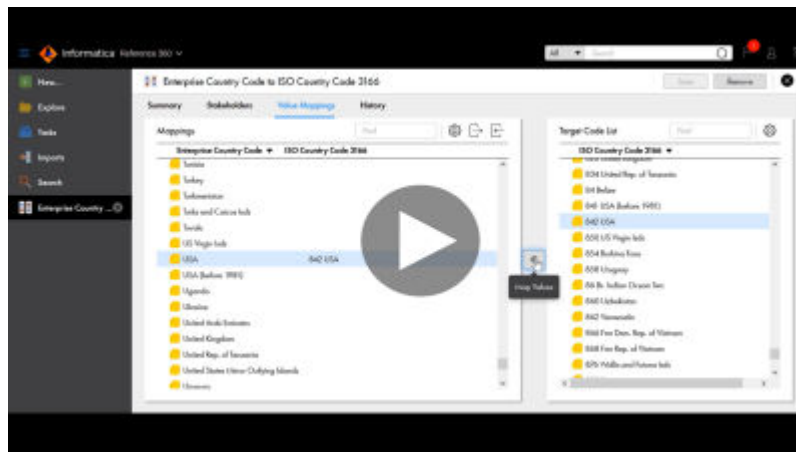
Informatica Reference 360

All Search

New...
Explore
Tasks
Imports
Search
Enterprise Country ...

Enterprise Country Code to ISO Country Code 3166

Save Remove

Summary Stakeholders Value Mappings History

Mappings

Find

Enterprise Country Code ISO Country Code 3166

Tunisia
Turkey
Turkmenistan
Turks and Caicos Isds
Tuvalu
US Virgin Isds
USA 840 USA
USA (before 1985)
Uganda
Ukraine
United Arab Emirates
United Kingdom
United Rep. of Tanzania
United States Minor Outlying Islands
Uruguay

Map Values

Target Code List

Find

ISO Country Code 3166

834 United Rep. of Tanzania
84 Belize
841 USA (before 1985)
842 USA
850 US Virgin Isds
854 Burkina Faso
858 Uruguay
86 Br. Indian Ocean Ter.
860 Uzbekistan
862 Venezuela
866 Fmr Dem. Rep. of Vietnam
868 Fmr Rep. of Vietnam
876 Wallis and Futuna Isds